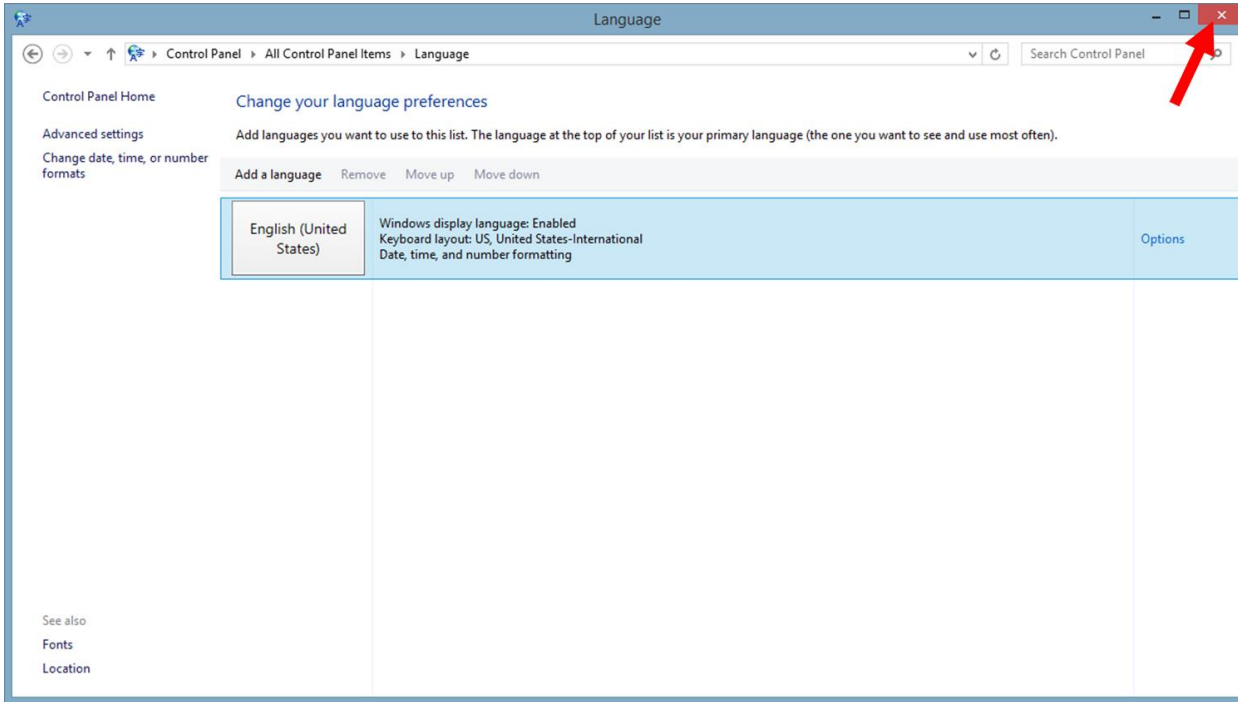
Language

Control Panel ▸ All Control Panel Items ▸ Language

Search Control Panel

Control Panel Home

Advanced settings

Change date, time, or number formats

Change your language preferences

Add languages you want to use to this list. The language at the top of your list is your primary language (the one you want to see and use most often).

Add a language Remove Move up Move down

English (United States)

Windows display language: Enabled
Keyboard layout: US, United States-International
Date, time, and number formatting

Options

See also

Fonts

Location